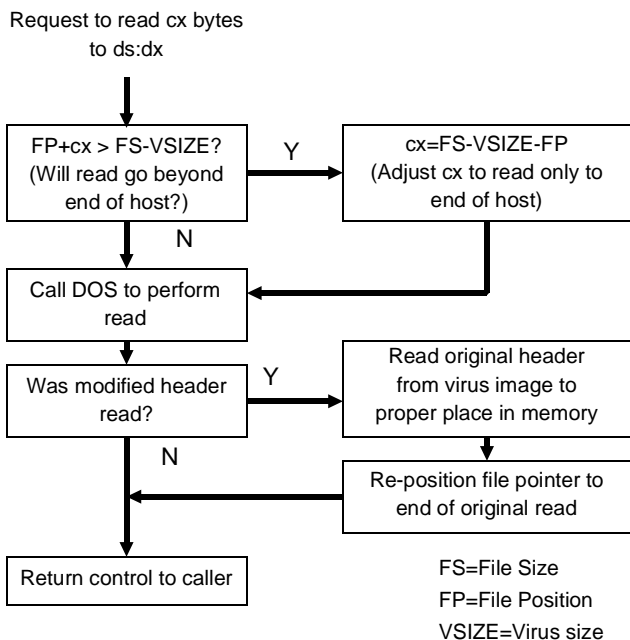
Request to read cx bytes to ds:dx

FP+cx > FS-VSIZE? (Will read go beyond end of host?)

Y

cx=FS-VSIZE-FP (Adjust cx to read only to end of host)

N

Call DOS to perform read

Was modified header read?

Y

Read original header from virus image to proper place in memory

N

Re-position file pointer to end of original read

Return control to caller

FS=File Size
FP=File Position
VSIZE=Virus size